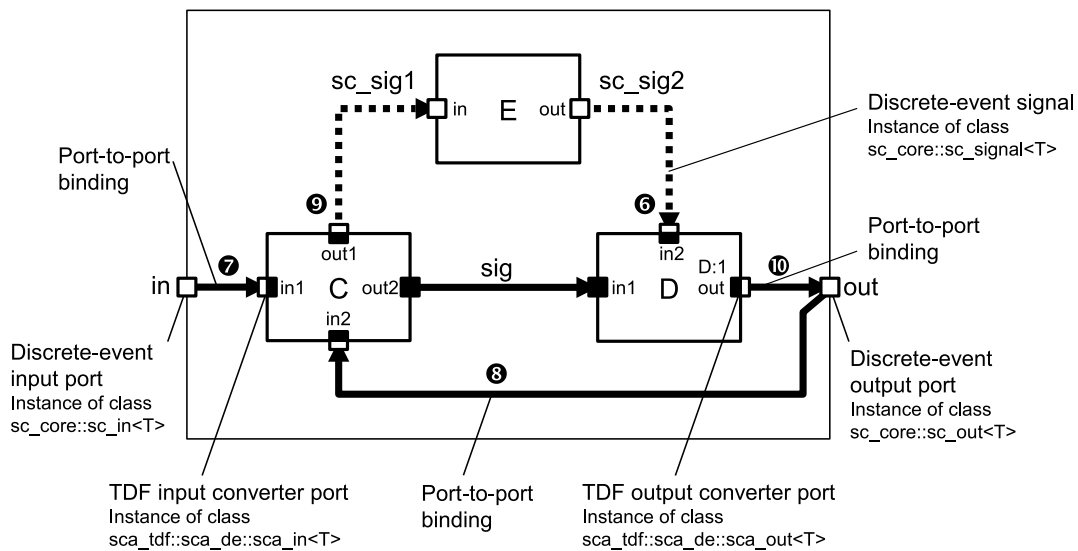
sc_sig1

in E out

sc_sig2

Discrete-event signal
Instance of class
sc_core::sc_signal<T>

Port-to-port binding

❾

out1

❻

in2

Port-to-port binding

❼

in

in1 C out2

in2

sig

in1 D

D:1 out

❿

out

Discrete-event input port
Instance of class
sc_core::sc_in<T>

❽

Discrete-event output port
Instance of class
sc_core::sc_out<T>

TDF input converter port
Instance of class
sca_tdf::sca_de::sca_in<T>

Port-to-port binding

TDF output converter port
Instance of class
sca_tdf::sca_de::sca_out<T>